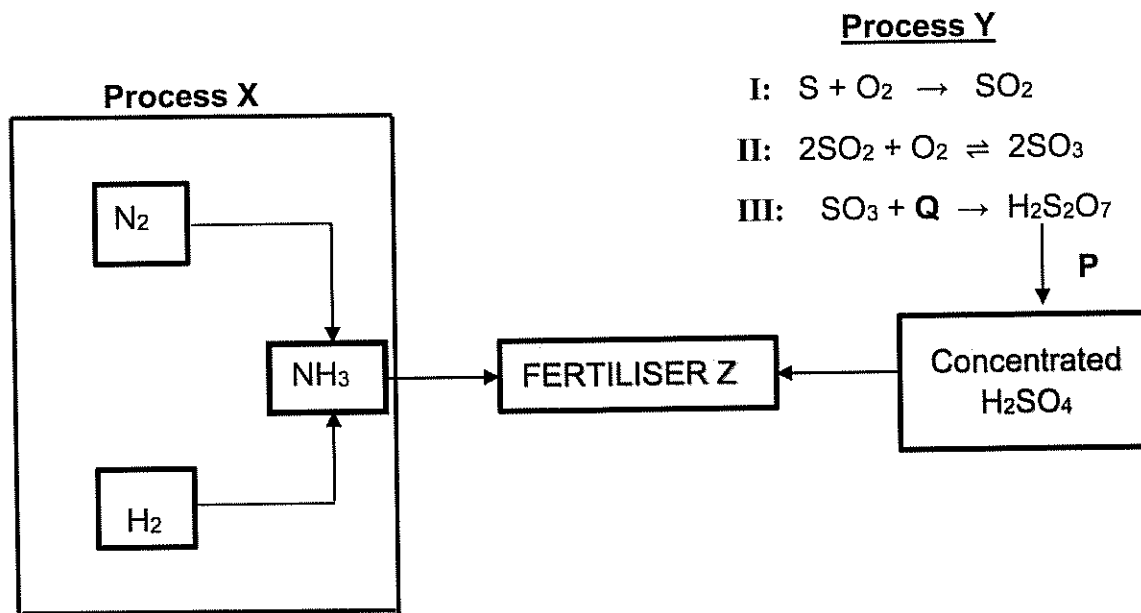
Process Y

I: $S + O_2 \rightarrow SO_2$

II: $2SO_2 + O_2 \rightleftharpoons 2SO_3$

III: $SO_3 + \mathbf{Q} \rightarrow H_2S_2O_7$

P

Process X

$N_2$

$NH_3$

$H_2$

FERTILISER Z

Concentrated $H_2SO_4$